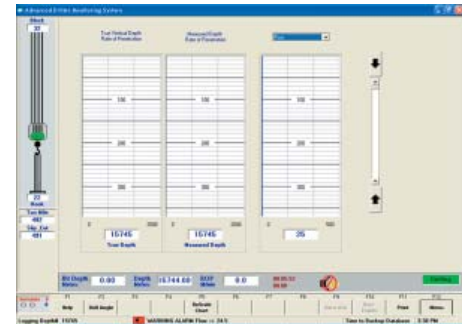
Advanced Driller Monitoring System

Block
37

True Vertical Depth
Rate of Penetration

Measured Depth
Rate of Penetration

100

200

300

100

200

300

0
2000
15745
True Depth

0
2000
15745
Measured Depth

0
500
25

22
Hook

Ton Mile
492
Slip_Cut
491

Bit Depth Meters
0.00

Depth Meters
15,744.00

ROP M/min
0.0

Drilling

F1
Help

F2
Set Angle

F3

F4

F5
Refresh Chart

F6

F7

F8

F9

F10

F11
Print

F12
Menu

Logging Depth
15745

WARNING ALARM: Flow >= 74.0

Time to Backup Database

3:50 PM